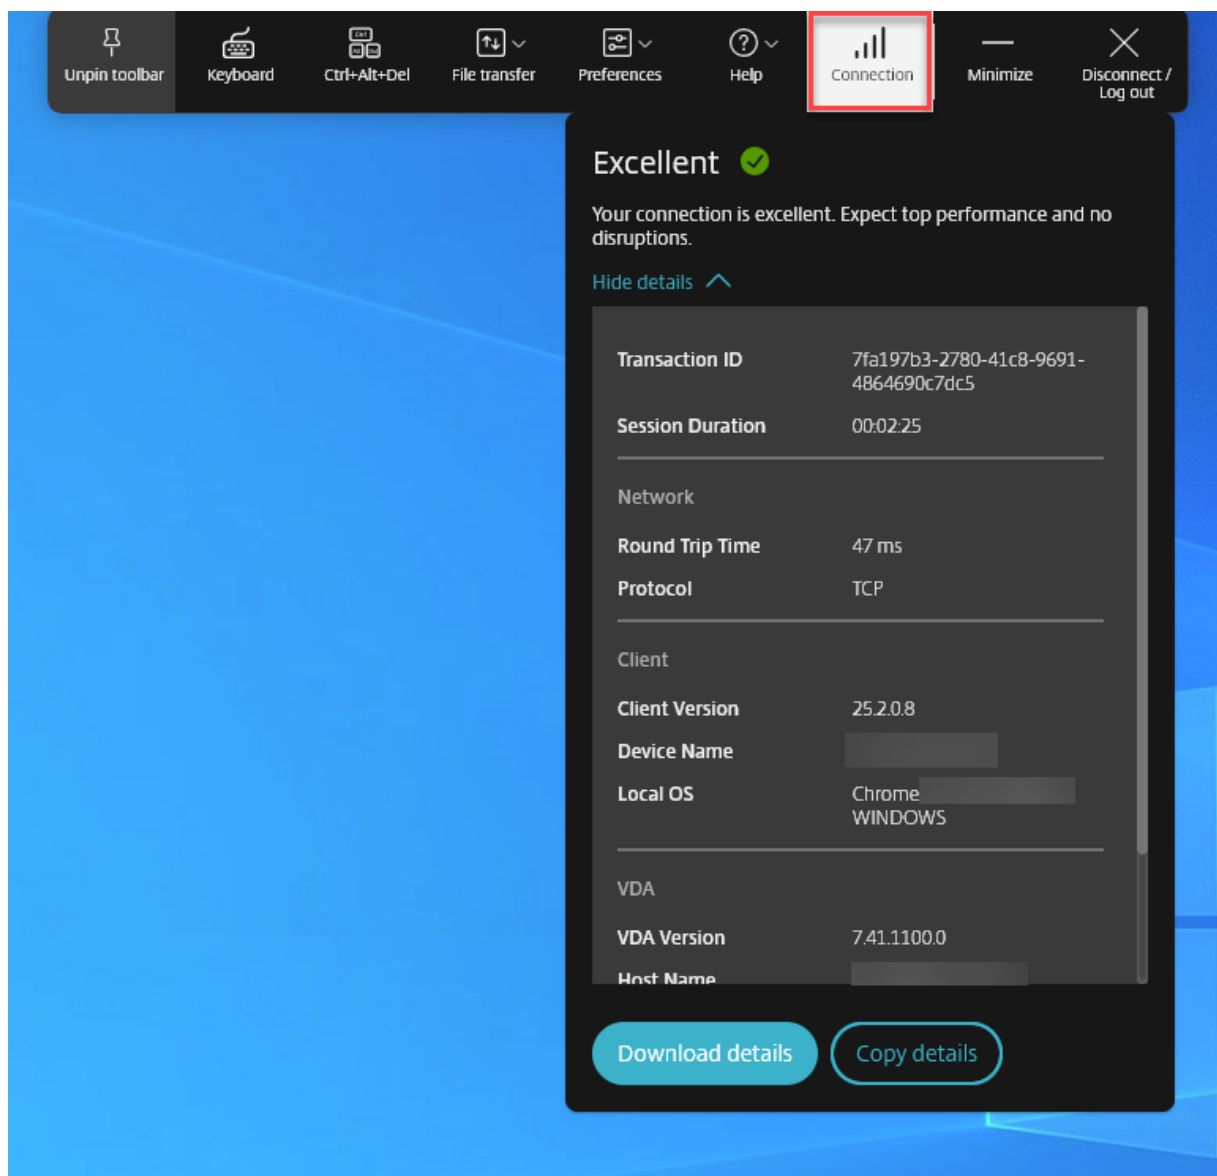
Unpin toolbar Keyboard Ctrl+Alt+Del File transfer Preferences Help Connection Minimize Disconnect / Log out

Excellent

Your connection is excellent. Expect top performance and no disruptions.

Hide details

| | |
|---|---|
| Transaction ID | 7fa197b3-2780-41c8-9691-4864690c7dc5 |
| Session Duration | 00:02:25 |

Network

| | |
|---|---|
| Round Trip Time | 47 ms |
| Protocol | TCP |

Client

| | |
|---|---|
| Client Version | 25.2.0.8 |
| Device Name | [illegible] |
| Local OS | Chrome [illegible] WINDOWS |

VDA

| | |
|---|---|
| VDA Version | 7.41.1100.0 |
| Host Name | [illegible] |

Download details Copy details